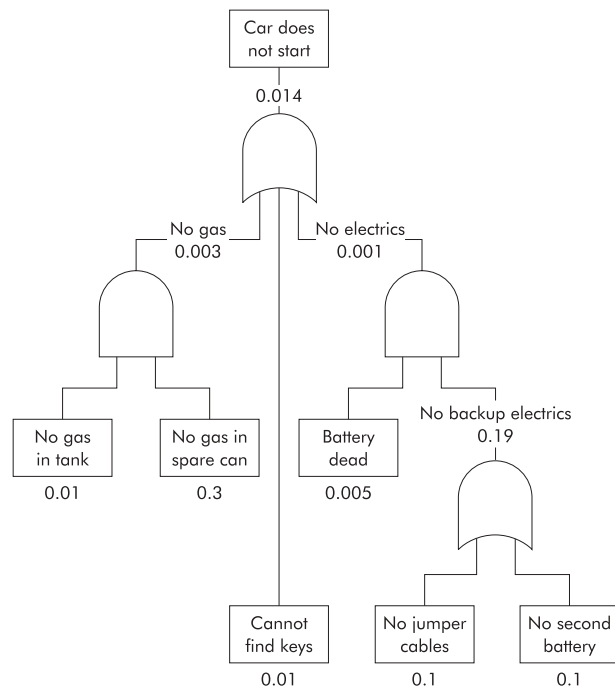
Car does not start

0.014

No gas
0.003

No electrics
0.001

No gas in tank

0.01

No gas in spare can

0.3

Battery dead

0.005

No backup electrics
0.19

Cannot find keys

0.01

No jumper cables

0.1

No second battery

0.1